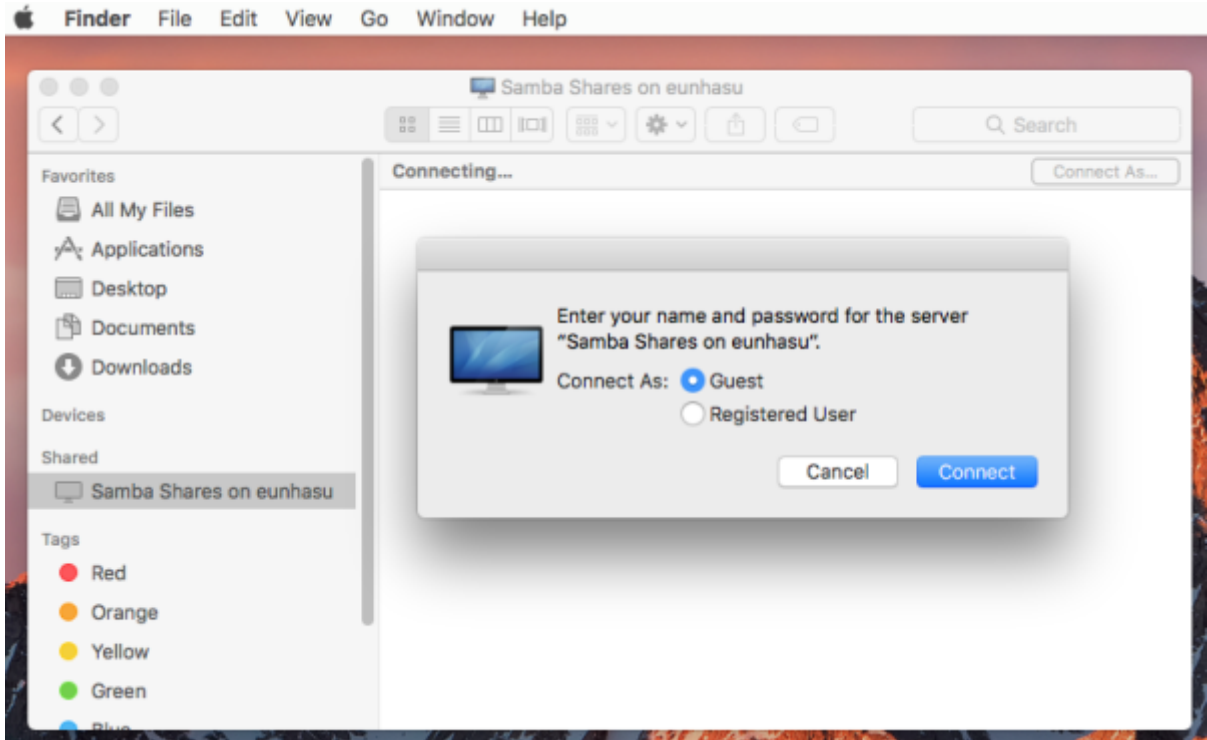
Finder File Edit View Go Window Help

Samba Shares on eunhasu

Search

Favorites
All My Files
Applications
Desktop
Documents
Downloads
Devices
Shared
Samba Shares on eunhasu
Tags
Red
Orange
Yellow
Green
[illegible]

Connecting...

Connect As...

Enter your name and password for the server "Samba Shares on eunhasu".

Connect As: Guest
Registered User

Cancel
Connect